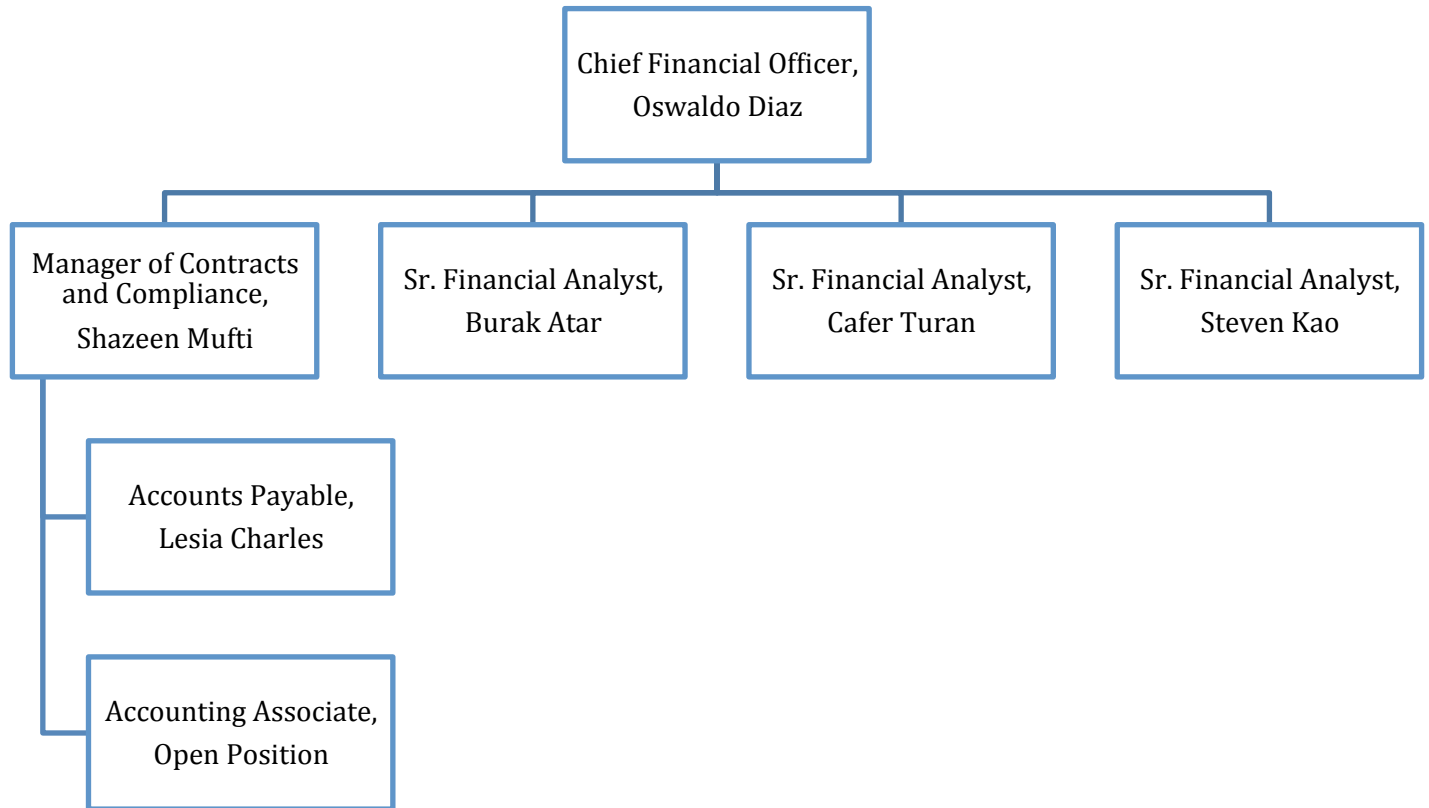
Chief Financial Officer, Oswaldo Diaz

Manager of Contracts and Compliance, Shazeen Mufti

Sr. Financial Analyst, Burak Atar

Sr. Financial Analyst, Cafer Turan

Sr. Financial Analyst, Steven Kao

Accounts Payable, Lesia Charles

Accounting Associate, Open Position